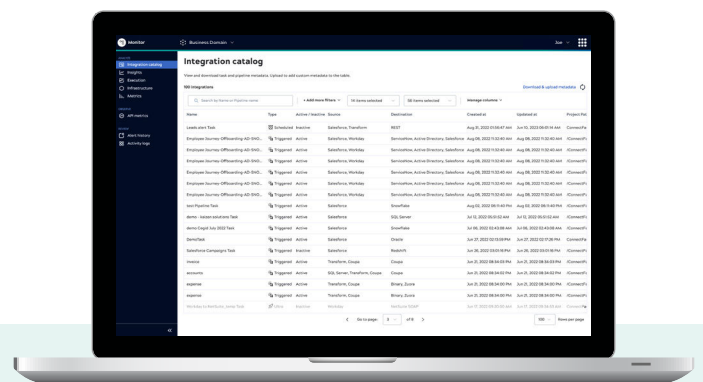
Monitor

Business Domain

Joe

Integration catalog
Insights
Execution
Infrastructure
Metrics

API reactive

Alert history
Activity logs

Integration catalog

View and download task and pipeline metadata. Upload to add custom metadata to the table.

Download & upload metadata

100 integrations

Search by Name or Pipeline name

+ Add more filters

14 items selected

38 items selected

Manage columns

| Name | Type | Active / Inactive | Source | Destination | Created at | Updated at | Project Fol |
|---|---|---|---|---|---|---|---|
| Leads alert Task | Scheduled | Inactive | Salesforce, Transform | REST | Aug 21, 2022 01:56:47 AM | Jun 12, 2022 08:07:14 AM | ConnectFo |
| Employee Journey Offboarding-AD-SNO... | Triggered | Active | Salesforce, Workday | ServiceNow, Active Directory, Salesforce | Aug 08, 2022 11:32:40 AM | Aug 08, 2022 11:32:40 AM | (ConnectFo |
| Employee Journey Offboarding-AD-SNO... | Triggered | Active | Salesforce, Workday | ServiceNow, Active Directory, Salesforce | Aug 08, 2022 11:32:40 AM | Aug 08, 2022 11:32:40 AM | (ConnectFo |
| Employee Journey Offboarding-AD-SNO... | Triggered | Active | Salesforce, Workday | ServiceNow, Active Directory, Salesforce | Aug 08, 2022 11:32:40 AM | Aug 08, 2022 11:32:40 AM | (ConnectFo |
| Employee Journey Offboarding-AD-SNO... | Triggered | Active | Salesforce, Workday | ServiceNow, Active Directory, Salesforce | Aug 08, 2022 11:32:40 AM | Aug 08, 2022 11:32:40 AM | (ConnectFo |
| Employee Journey Offboarding-AD-SNO... | Triggered | Active | Salesforce, Workday | ServiceNow, Active Directory, Salesforce | Aug 08, 2022 11:32:40 AM | Aug 08, 2022 11:32:40 AM | (ConnectFo |
| Employee Journey Offboarding-AD-SNO... | Triggered | Active | Salesforce, Workday | ServiceNow, Active Directory, Salesforce | Aug 08, 2022 11:32:40 AM | Aug 08, 2022 11:32:40 AM | (ConnectFo |
| Employee Journey Offboarding-AD-SNO... | Triggered | Active | Salesforce, Workday | ServiceNow, Active Directory, Salesforce | Aug 08, 2022 11:32:40 AM | Aug 08, 2022 11:32:40 AM | (ConnectFo |
| Json Pipeline Task | Triggered | Active | Salesforce | Snowflake | Aug 02, 2022 06:11:40 PM | Aug 02, 2022 06:11:40 PM | (ConnectFo |
| demo - token solutions Task | Triggered | Active | Salesforce | SQL Server | Jul 12, 2022 10:51:32 AM | Jul 12, 2022 10:51:32 AM | (ConnectFo |
| demo Cnpdl July 2022 Task | Triggered | Active | Salesforce | Snowflake | Jul 08, 2022 02:43:08 AM | Jul 08, 2022 02:43:08 AM | (ConnectFo |
| DemoTask | Triggered | Active | Salesforce | Oracle | Jun 27, 2022 12:13:38 PM | Jun 27, 2022 02:17:38 PM | ConnectFo |
| Salesforce Campaigns Task | Triggered | Inactive | Salesforce | Redshift | Jun 26, 2022 03:01:16 PM | Jun 26, 2022 03:01:16 PM | (ConnectFo |
| invoice | Triggered | Active | Transform, Coupa | Coupa | Jun 21, 2022 08:34:03 PM | Jun 21, 2022 08:34:03 PM | (ConnectFo |
| accounts | Triggered | Active | SQL Server, Transform, Coupa | Coupa | Jun 21, 2022 08:34:02 PM | Jun 21, 2022 08:34:02 PM | (ConnectFo |
| expense | Triggered | Active | Salesforce, Workday | Binary, Zuora | Jun 21, 2022 08:34:00 PM | Jun 21, 2022 08:34:00 PM | (ConnectFo |
| expense | Triggered | Active | Salesforce, Workday | Binary, Zuora | Jun 21, 2022 08:34:00 PM | Jun 21, 2022 08:34:00 PM | (ConnectFo |
| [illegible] | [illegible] | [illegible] | Workday | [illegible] | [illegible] | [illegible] | ConnectFo |

Go to page: 2 of 8

100 Rows per page